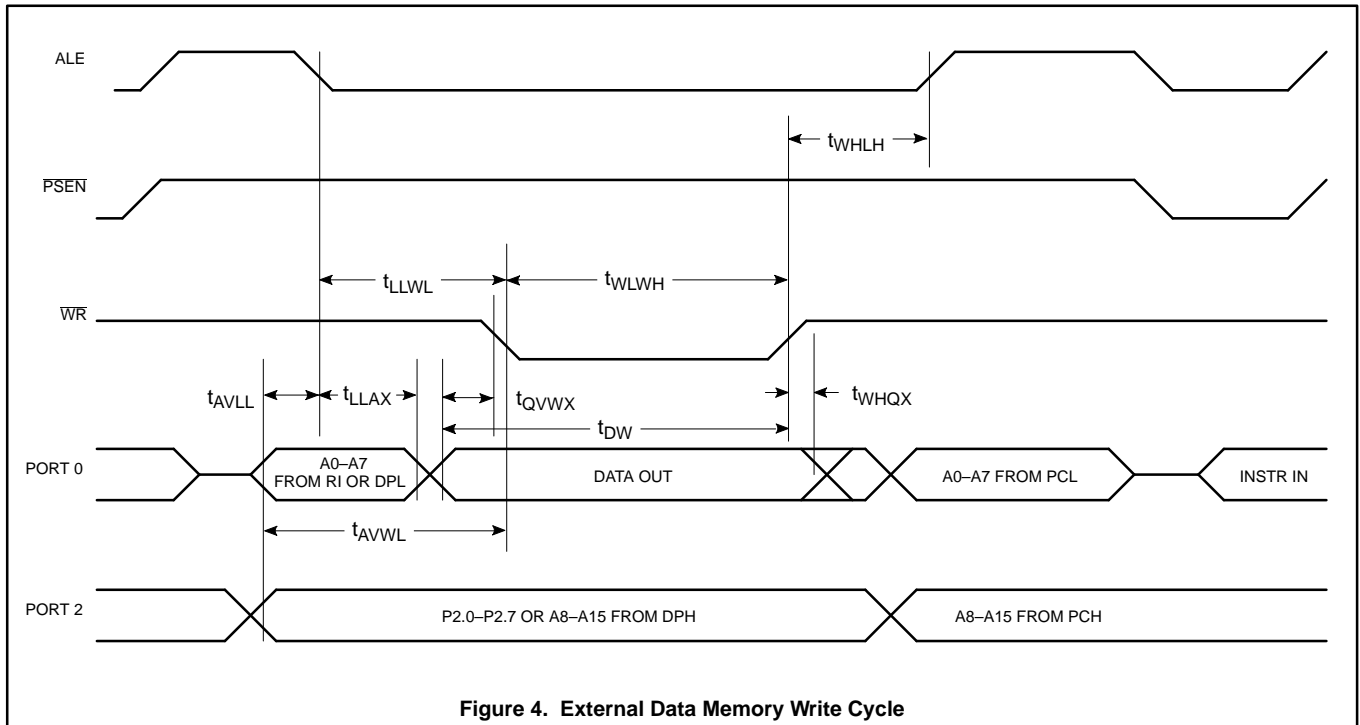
ALE

$t_{WHLH}$

$\overline{PSEN}$

$t_{LLWL}$

$t_{WLWH}$

$\overline{WR}$

$t_{AVLL}$

$t_{LLAX}$

$t_{QVWX}$

$t_{WHQX}$

$t_{DW}$

PORT 0

A0–A7 FROM RI OR DPL

DATA OUT

A0–A7 FROM PCL

INSTR IN

$t_{AVWL}$

PORT 2

P2.0–P2.7 OR A8–A15 FROM DPH

A8–A15 FROM PCH

**Figure 4. External Data Memory Write Cycle**